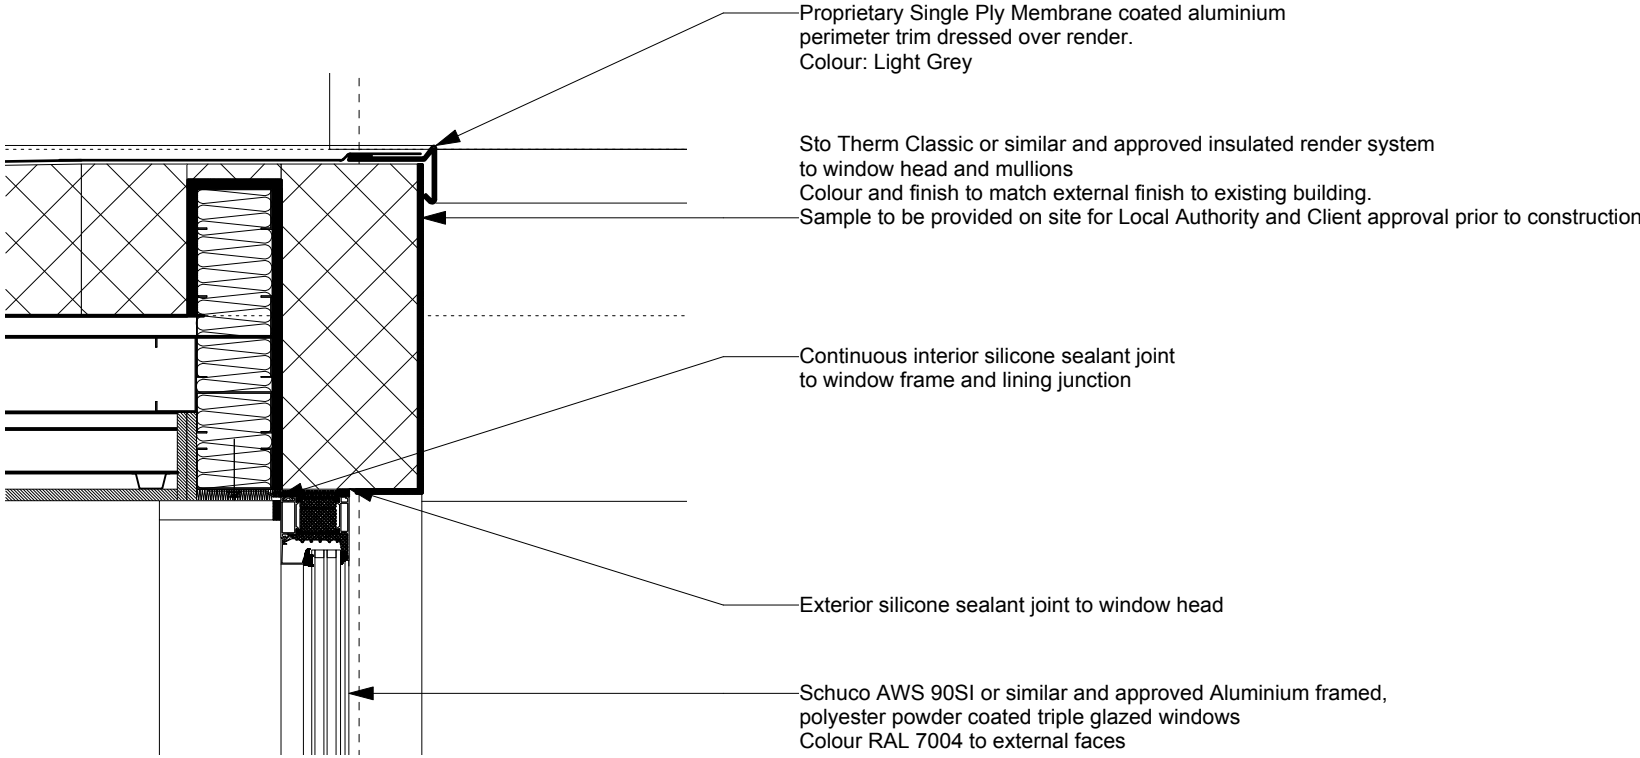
Proprietary Single Ply Membrane coated aluminium
perimeter trim dressed over render.
Colour: Light Grey

Sto Therm Classic or similar and approved insulated render system
to window head and mullions
Colour and finish to match external finish to existing building.
Sample to be provided on site for Local Authority and Client approval prior to construction

Continuous interior silicone sealant joint
to window frame and lining junction

Exterior silicone sealant joint to window head

Schuco AWS 90SI or similar and approved Aluminium framed,
polyester powder coated triple glazed windows
Colour RAL 7004 to external faces